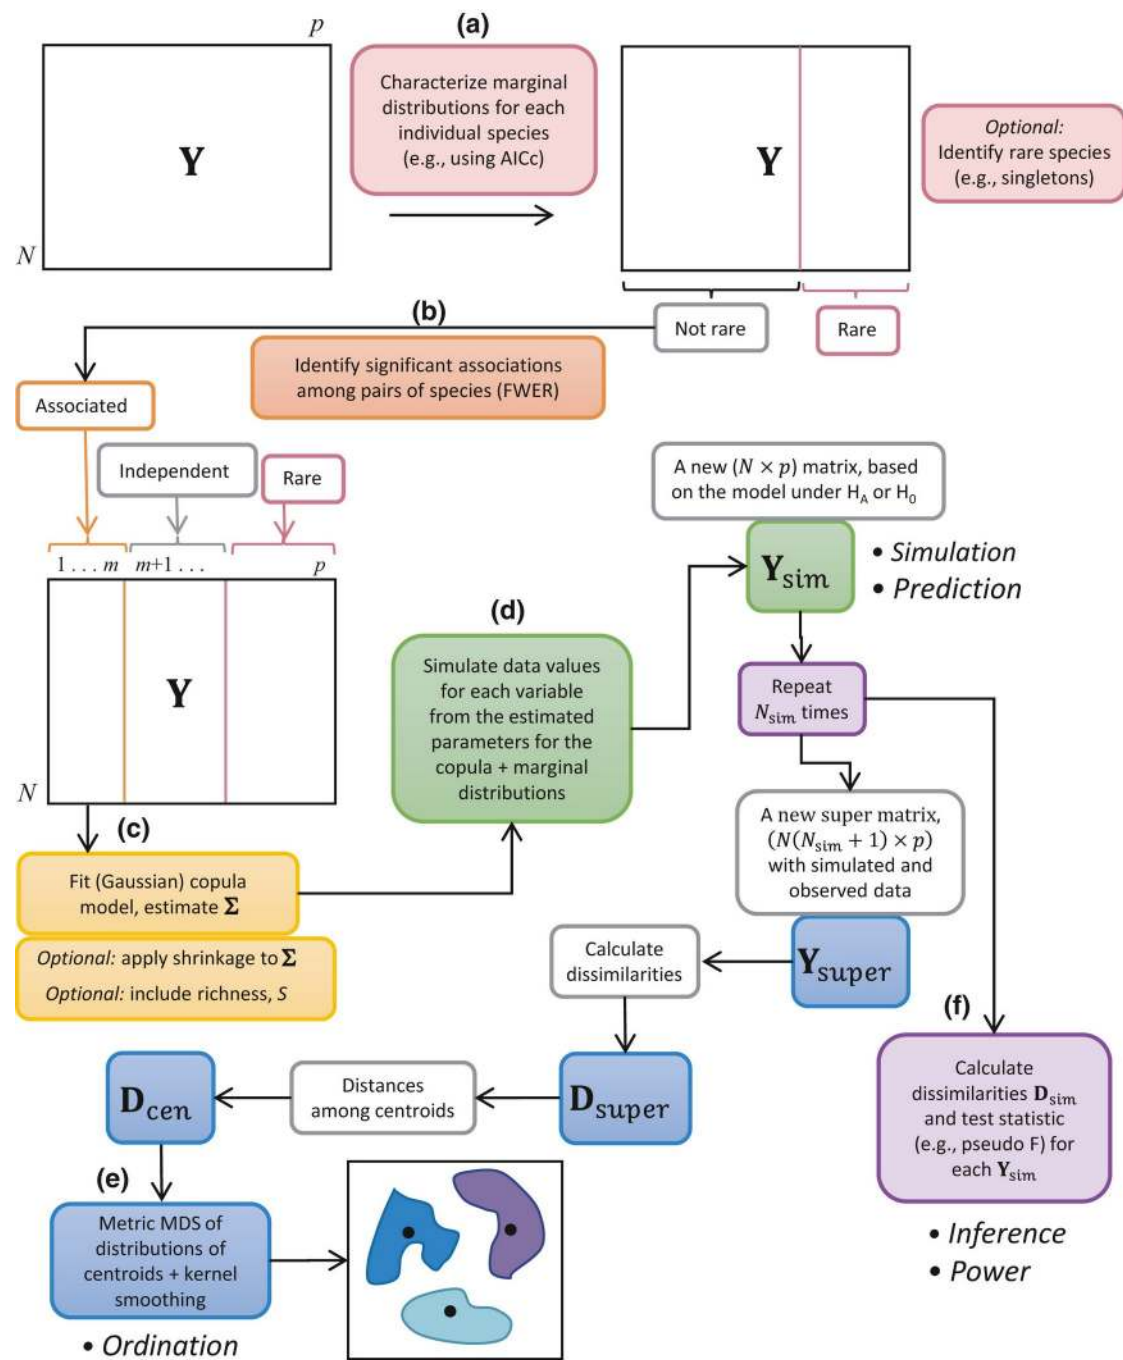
(a)

$p$

$\mathbf{Y}$

$N$

Characterize marginal distributions for each individual species (e.g., using AICc)

$\mathbf{Y}$

Optional: Identify rare species (e.g., singletons)

(b)

Not rare

Rare

Identify significant associations among pairs of species (FWER)

Associated

Independent

Rare

$1 \ldots m$ $m+1 \ldots$ $p$

$\mathbf{Y}$

$N$

A new $(N \times p)$ matrix, based on the model under $H_A$ or $H_0$

$\mathbf{Y}_{\text{sim}}$

• Simulation
• Prediction

(d)

Simulate data values for each variable from the estimated parameters for the copula + marginal distributions

Repeat $N_{\text{sim}}$ times

(c)

A new super matrix, $(N(N_{\text{sim}}+1) \times p)$ with simulated and observed data

Fit (Gaussian) copula model, estimate $\mathbf{\Sigma}$

Optional: apply shrinkage to $\mathbf{\Sigma}$
Optional: include richness, $S$

Calculate dissimilarities

$\mathbf{Y}_{\text{super}}$

(f)

$\mathbf{D}_{\text{cen}}$

Distances among centroids

$\mathbf{D}_{\text{super}}$

Calculate dissimilarities $\mathbf{D}_{\text{sim}}$ and test statistic (e.g., pseudo F) for each $\mathbf{Y}_{\text{sim}}$

(e)

Metric MDS of distributions of centroids + kernel smoothing

• Inference
• Power

• Ordination